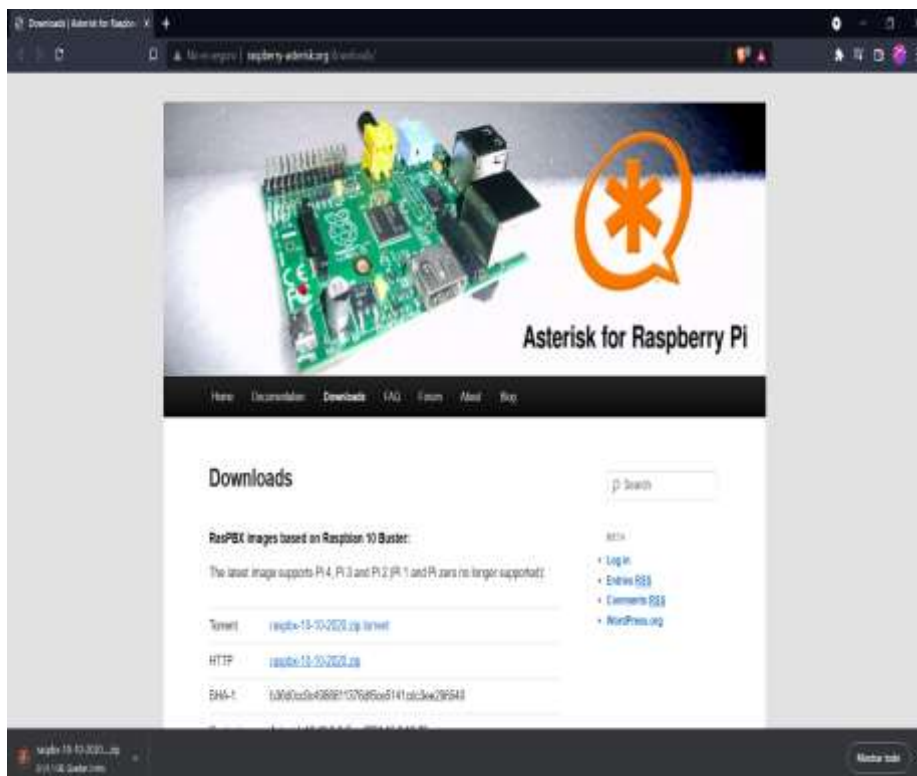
Downloads | Asterisk for Raspbe ×

No seguro | raspberry-asterisk.org/downloads/

Asterisk for Raspberry Pi

Home Documentation Downloads FAQ Forum About Blog

Downloads

RasPBX images based on Raspbian 10 Buster:

The latest image supports Pi 4, Pi 3 and Pi 2 (Pi 1 and Pi zero no longer supported):

| | |
|---|---|
| Torrent | raspbx-10-10-2020.zip.torrent |
| HTTP | raspbx-10-10-2020.zip |
| SHA-1 | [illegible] |

Search

META

• Log in
• Entries RSS
• Comments RSS
• WordPress.org

raspbx-10-10-2020....zip
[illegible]

Mostrar todo